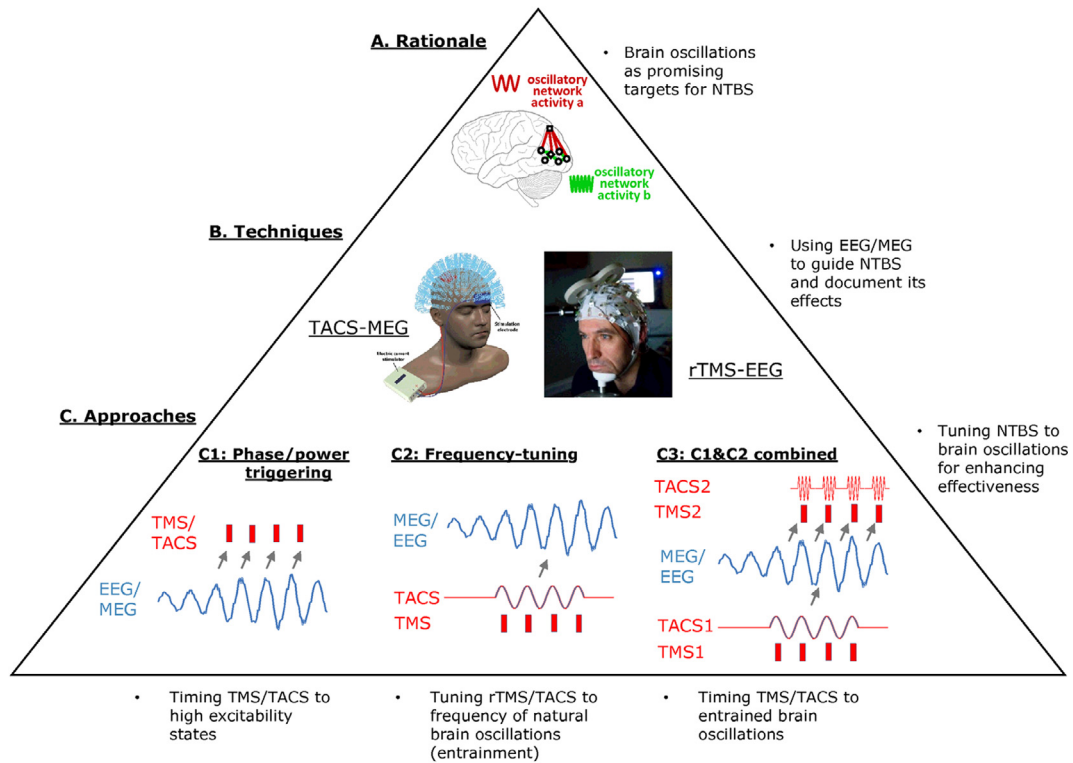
A. Rationale

• Brain oscillations as promising targets for NTBS

oscillatory network activity a

oscillatory network activity b

B. Techniques

• Using EEG/MEG to guide NTBS and document its effects

TACS-MEG

Stimulation electrode

Electric current stimulator

rTMS-EEG

C. Approaches

• Tuning NTBS to brain oscillations for enhancing effectiveness

C1: Phase/power triggering

TMS/ TACS

EEG/ MEG

C2: Frequency-tuning

MEG/ EEG

TACS

TMS

C3: C1&C2 combined

TACS2

TMS2

MEG/ EEG

TACS1

TMS1

• Timing TMS/TACS to high excitability states

• Tuning rTMS/TACS to frequency of natural brain oscillations (entrainment)

• Timing TMS/TACS to entrained brain oscillations